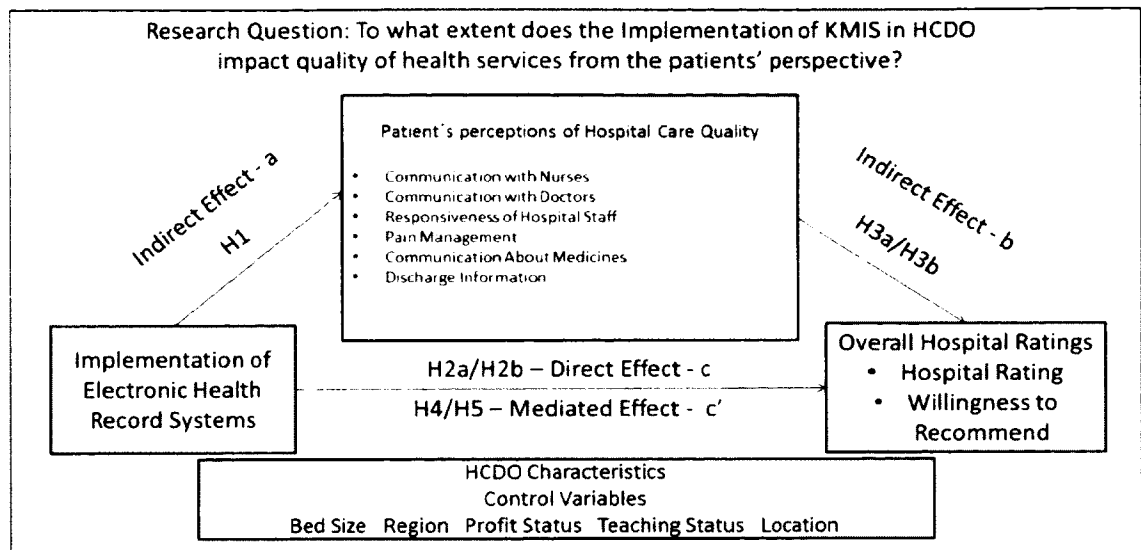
Research Question: To what extent does the Implementation of KMIS in HCDO impact quality of health services from the patients' perspective?

Patient's perceptions of Hospital Care Quality

- Communication with Nurses
- Communication with Doctors
- Responsiveness of Hospital Staff
- Pain Management
- Communication About Medicines
- Discharge Information

Indirect Effect - a

H1

Indirect Effect - b

H3a/H3b

Implementation of Electronic Health Record Systems

H2a/H2b – Direct Effect - c

H4/H5 – Mediated Effect - c'

Overall Hospital Ratings
- Hospital Rating
- Willingness to Recommend

HCDO Characteristics
Control Variables
Bed Size Region Profit Status Teaching Status Location